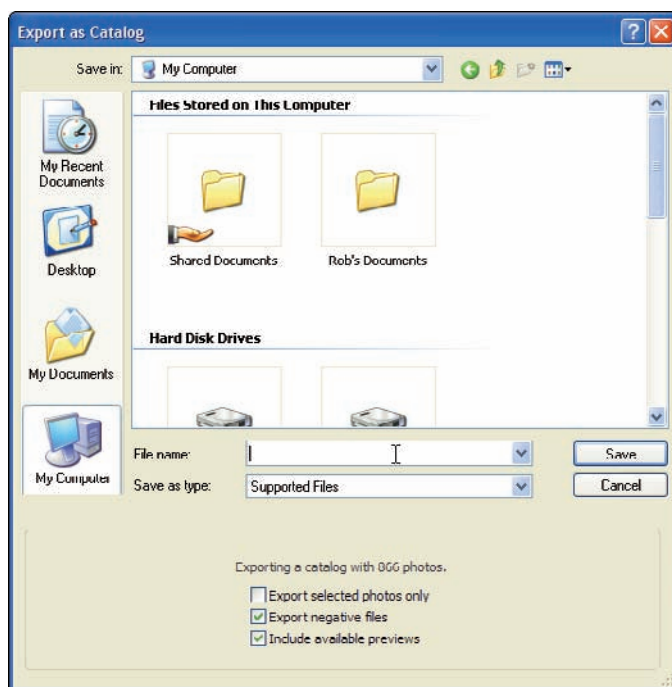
Export as Catalog

Save in: My Computer

Files Stored on This Computer

Shared Documents

Rob's Documents

Hard Disk Drives

My Recent Documents

Desktop

My Documents

My Computer

File name:

Save as type: Supported Files

Save

Cancel

Exporting a catalog with 866 photos.

Export selected photos only

Export negative files

Include available previews